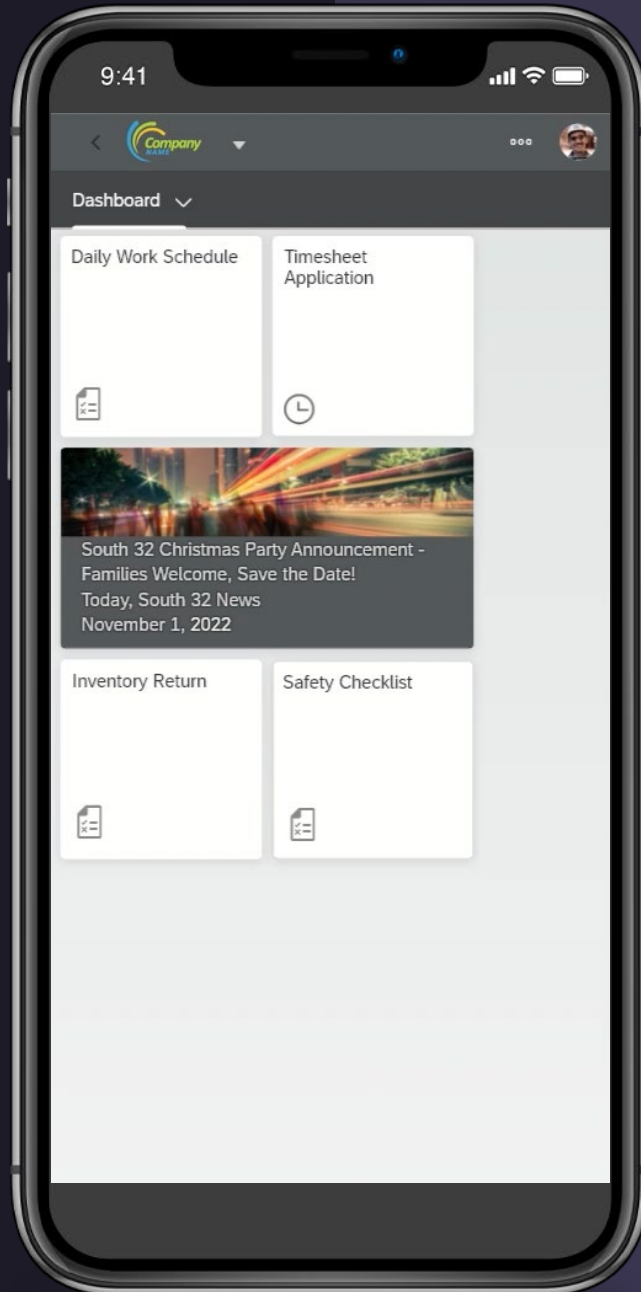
9:41

Company NAME

Dashboard

Daily Work Schedule

Timesheet Application

South 32 Christmas Party Announcement - Families Welcome, Save the Date!
Today, South 32 News
November 1, 2022

Inventory Return

Safety Checklist